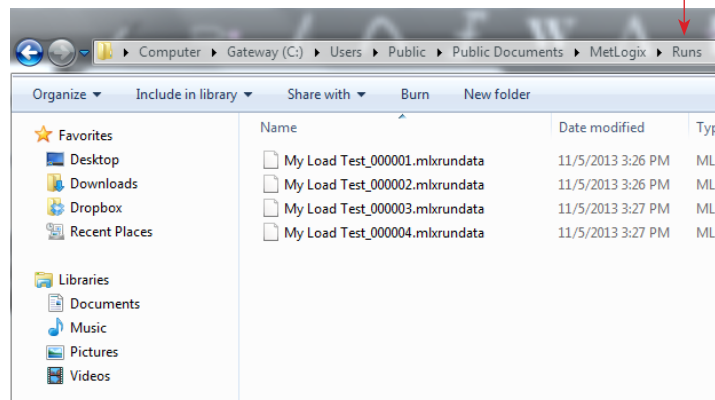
Computer ▸ Gateway (C:) ▸ Users ▸ Public ▸ Public Documents ▸ MetLogix ▸ Runs

Organize ▾ Include in library ▾ Share with ▾ Burn New folder

Favorites
Desktop
Downloads
Dropbox
Recent Places

Libraries
Documents
Music
Pictures
Videos

| Name | Date modified | Typ |
|---|---|---|
| My Load Test_000001.mlxrundata | 11/5/2013 3:26 PM | ML |
| My Load Test_000002.mlxrundata | 11/5/2013 3:26 PM | ML |
| My Load Test_000003.mlxrundata | 11/5/2013 3:27 PM | ML |
| My Load Test_000004.mlxrundata | 11/5/2013 3:27 PM | ML |